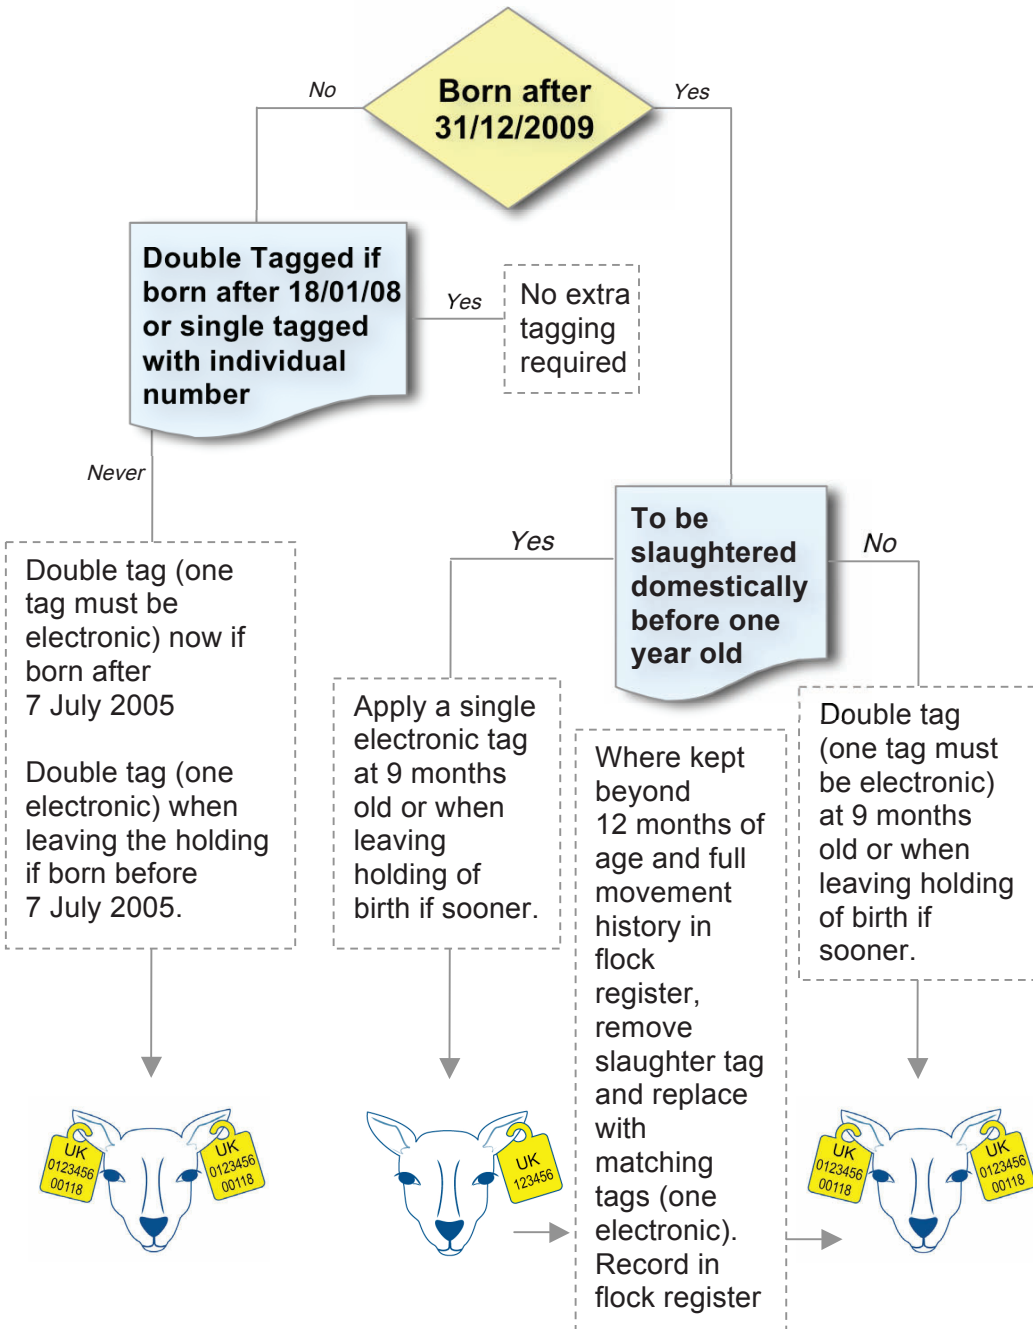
Born after 31/12/2009

No

Yes

Double Tagged if born after 18/01/08 or single tagged with individual number

Yes

No extra tagging required

Never

Double tag (one tag must be electronic) now if born after 7 July 2005

Double tag (one electronic) when leaving the holding if born before 7 July 2005.

To be slaughtered domestically before one year old

Yes

No

Apply a single electronic tag at 9 months old or when leaving holding of birth if sooner.

Where kept beyond 12 months of age and full movement history in flock register, remove slaughter tag and replace with matching tags (one electronic). Record in flock register

Double tag (one tag must be electronic) at 9 months old or when leaving holding of birth if sooner.

UK 0123456 00118

UK 0123456 00118

UK 123456

UK 0123456 00118

UK 0123456 00118